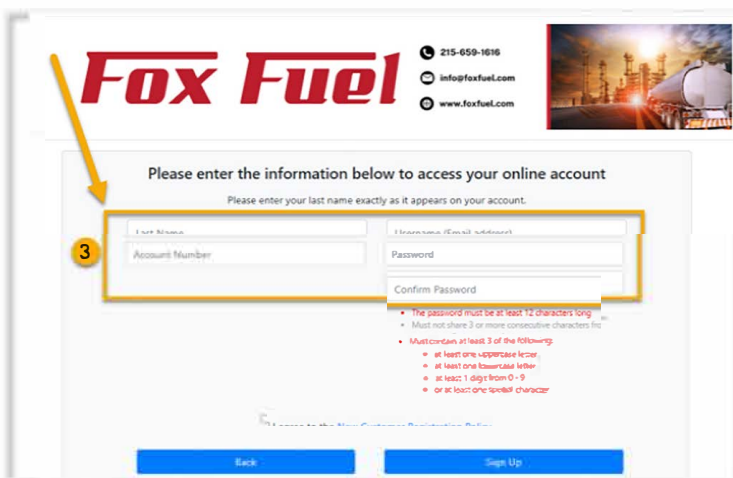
Fox Fuel

215-659-1616
info@foxfuel.com
www.foxfuel.com

Please enter the information below to access your online account

Please enter your last name exactly as it appears on your account.

Last Name
Username (Email address)

3

Account Number
Password
Confirm Password

• The password must be at least 12 characters long
• Must not share 3 or more consecutive characters fro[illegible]

• Must contain at least 3 of the following:
• at least one uppercase letter
• at least one lowercase letter
• at least 1 digit from 0 - 9
• or at least one special character

I agree to the New Customer Registration Policy

Back
Sign Up